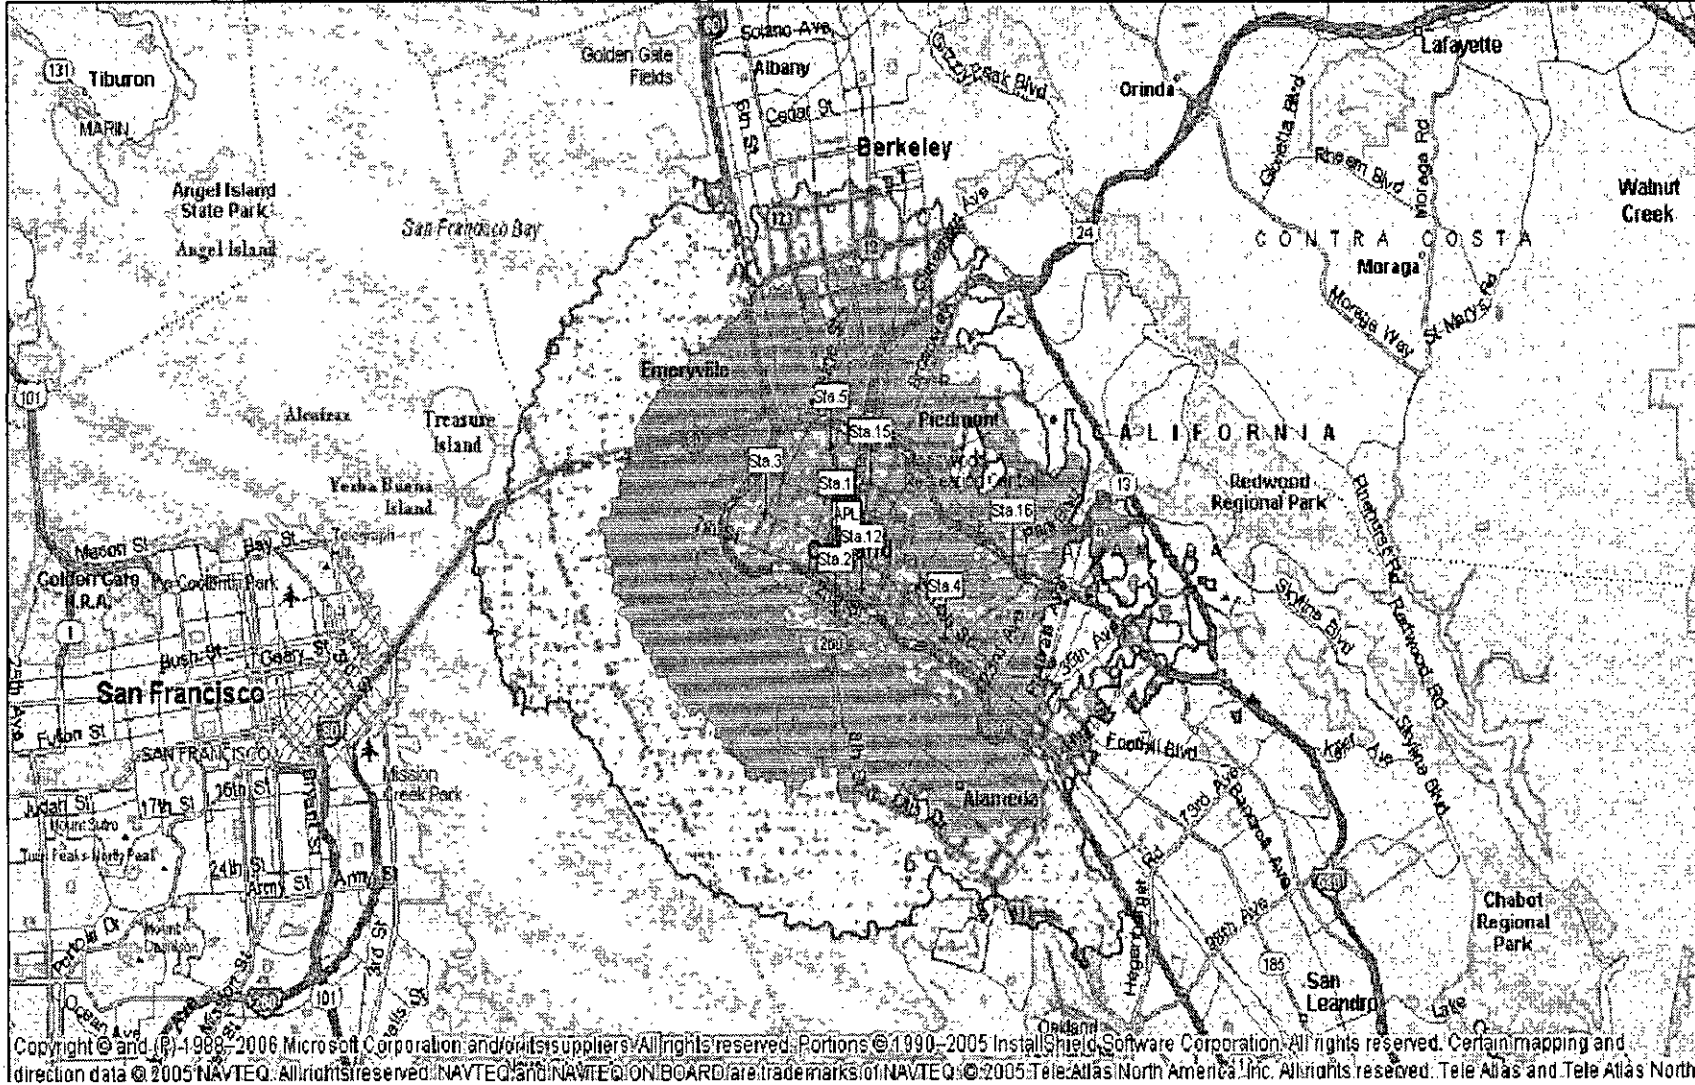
Solano Ave
Golden Gate Fields
Albany
Grizzly Peak Blvd
Lafayette
131
Tiburon
MARIN
Orinda
Cedar St
Berkeley
Glorietta Blvd
Rheem Blvd
Moraga Rd
Angel Island State Park
Walnut Creek
San Francisco Bay
123
24
Angel Island
13
CONTRA COSTA
Moraga
Moraga Way
St Mary's Rd
Emeryville
Sta.5
101
Alcatraz
Treasure Island
Sta.15
Piedmont
CALIFORNIA
Sta.3
Sta.1
Redwood Regional Park
Yerba Buena Island
APL
Sta.16
Sta.12
Mason St
Bay St
Telegraph
Golden Gate N.R.A.
Sta.2
Sta.4
Skyline Blvd
Redwood Rd
Bush St
Geary St
260
San Francisco
Fulton St
80
SAN FRANCISCO
Foothill Blvd
Mission Creek Park
Judah St
17th St
16th St
Bryant St
Alameda
Mount Sutro
Twin Peaks
24th St
Army St
Army St
Chabot Regional Park
185
580
San Leandro
101
280
Ocean Ave
Oakland
Copyright © and (P) 1988–2006 Microsoft Corporation and/or its suppliers. All rights reserved. Portions © 1990–2005 InstallShield Software Corporation. All rights reserved. Certain mapping and direction data © 2005 NAVTEQ. All rights reserved. NAVTEQ and NAVTEQ ON BOARD are trademarks of NAVTEQ. © 2005 Tele Atlas North America, Inc. All rights reserved. Tele Atlas and Tele Atlas North